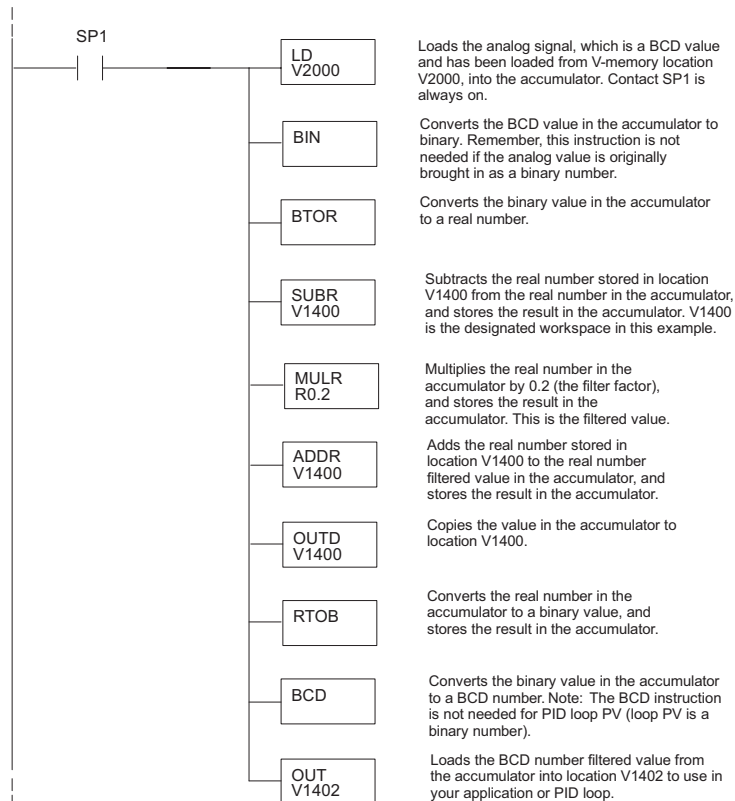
SP1

LD
V2000

Loads the analog signal, which is a BCD value and has been loaded from V-memory location V2000, into the accumulator. Contact SP1 is always on.

BIN

Converts the BCD value in the accumulator to binary. Remember, this instruction is not needed if the analog value is originally brought in as a binary number.

BTOR

Converts the binary value in the accumulator to a real number.

SUBR
V1400

Subtracts the real number stored in location V1400 from the real number in the accumulator, and stores the result in the accumulator. V1400 is the designated workspace in this example.

MULR
R0.2

Multiplies the real number in the accumulator by 0.2 (the filter factor), and stores the result in the accumulator. This is the filtered value.

ADDR
V1400

Adds the real number stored in location V1400 to the real number filtered value in the accumulator, and stores the result in the accumulator.

OUTD
V1400

Copies the value in the accumulator to location V1400.

RTOB

Converts the real number in the accumulator to a binary value, and stores the result in the accumulator.

BCD

Converts the binary value in the accumulator to a BCD number. Note: The BCD instruction is not needed for PID loop PV (loop PV is a binary number).

OUT
V1402

Loads the BCD number filtered value from the accumulator into location V1402 to use in your application or PID loop.